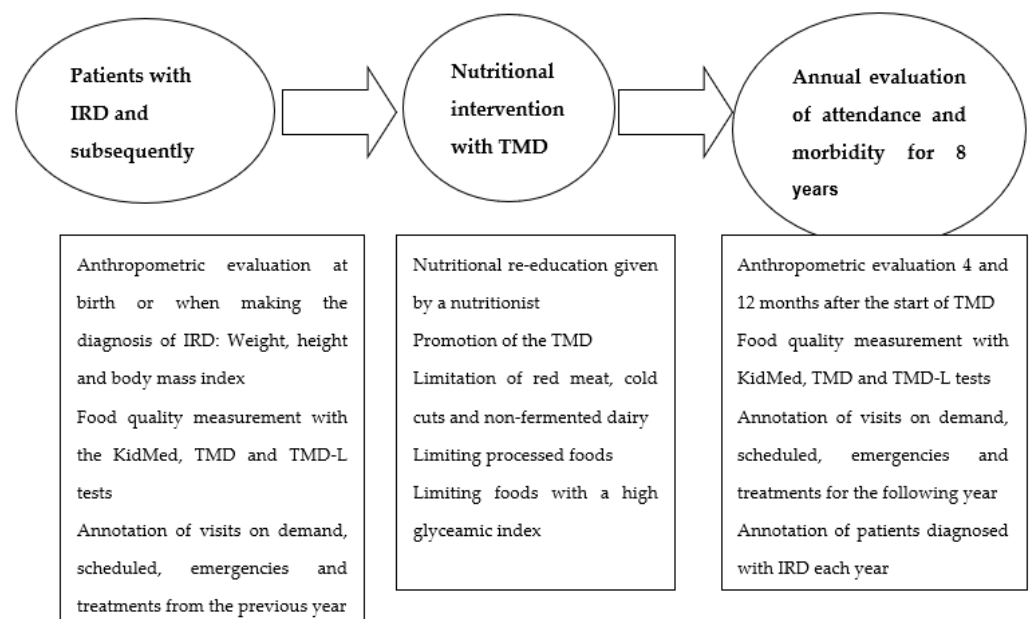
Patients with IRD and subsequently

Nutritional intervention with TMD

Annual evaluation of attendance and morbidity for 8 years

Anthropometric evaluation at birth or when making the diagnosis of IRD: Weight, height and body mass index
Food quality measurement with the KidMed, TMD and TMD-L tests
Annotation of visits on demand, scheduled, emergencies and treatments from the previous year

Nutritional re-education given by a nutritionist
Promotion of the TMD
Limitation of red meat, cold cuts and non-fermented dairy
Limiting processed foods
Limiting foods with a high glyceamic index

Anthropometric evaluation 4 and 12 months after the start of TMD
Food quality measurement with KidMed, TMD and TMD-L tests
Annotation of visits on demand, scheduled, emergencies and treatments for the following year
Annotation of patients diagnosed with IRD each year